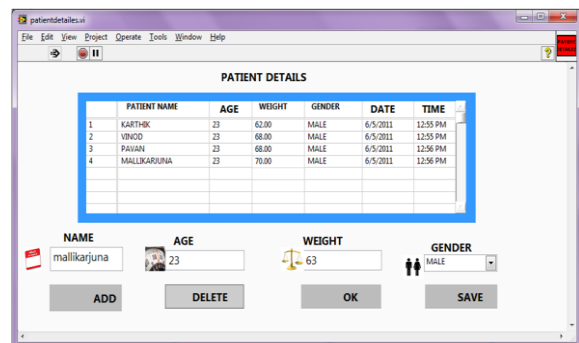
patientdetailes.vi

File Edit View Project Operate Tools Window Help

PATIENT DETAILS

| | PATIENT NAME | AGE | WEIGHT | GENDER | DATE | TIME |
|---|---|---|---|---|---|---|
| 1 | KARTHIK | 23 | 62.00 | MALE | 6/5/2011 | 12:55 PM |
| 2 | VINOD | 23 | 68.00 | MALE | 6/5/2011 | 12:55 PM |
| 3 | PAVAN | 23 | 68.00 | MALE | 6/5/2011 | 12:56 PM |
| 4 | MALLIKARJUNA | 23 | 70.00 | MALE | 6/5/2011 | 12:56 PM |

NAME
mallikarjuna

AGE
23

WEIGHT
63

GENDER
MALE

ADD

DELETE

OK

SAVE